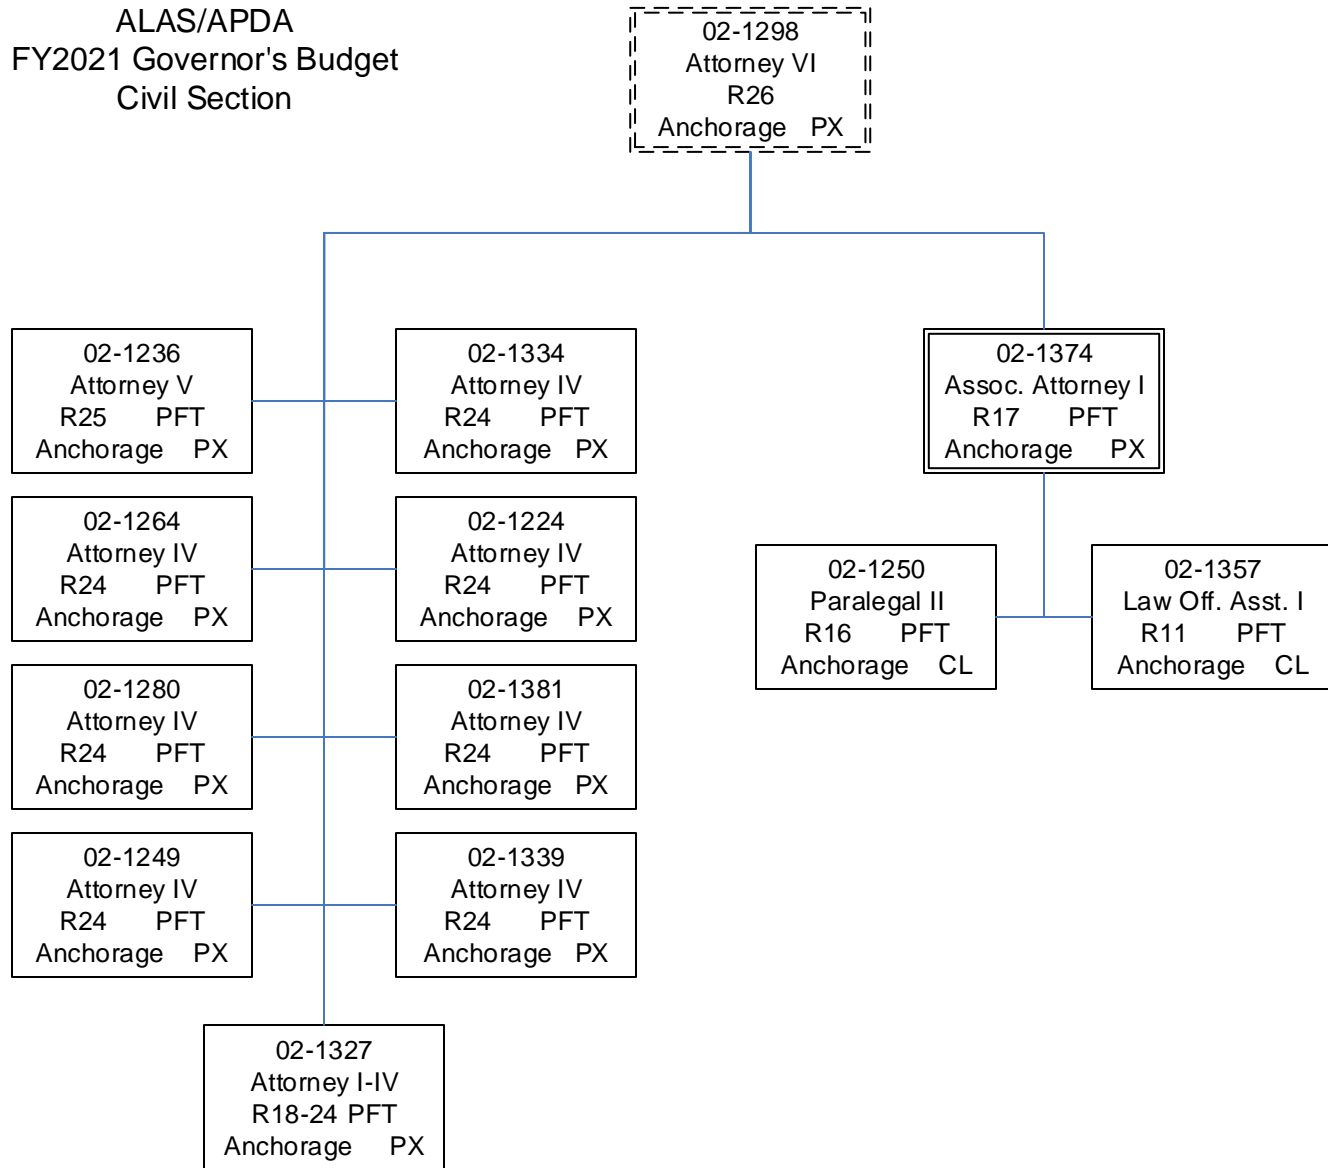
ALAS/APDA
FY2021 Governor's Budget
Civil Section

02-1298
Attorney VI
R26
Anchorage PX

02-1236
Attorney V
R25 PFT
Anchorage PX

02-1334
Attorney IV
R24 PFT
Anchorage PX

02-1374
Assoc. Attorney I
R17 PFT
Anchorage PX

02-1264
Attorney IV
R24 PFT
Anchorage PX

02-1224
Attorney IV
R24 PFT
Anchorage PX

02-1250
Paralegal II
R16 PFT
Anchorage CL

02-1357
Law Off. Asst. I
R11 PFT
Anchorage CL

02-1280
Attorney IV
R24 PFT
Anchorage PX

02-1381
Attorney IV
R24 PFT
Anchorage PX

02-1249
Attorney IV
R24 PFT
Anchorage PX

02-1339
Attorney IV
R24 PFT
Anchorage PX

02-1327
Attorney I-IV
R18-24 PFT
Anchorage PX